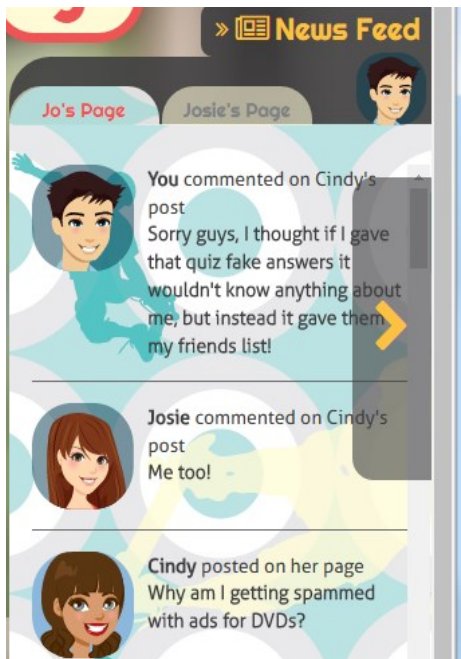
» News Feed

Jo's Page

Josie's Page

You commented on Cindy's post
Sorry guys, I thought if I gave that quiz fake answers it wouldn't know anything about me, but instead it gave them my friends list!

Josie commented on Cindy's post
Me too!

Cindy posted on her page
Why am I getting spammed with ads for DVDs?